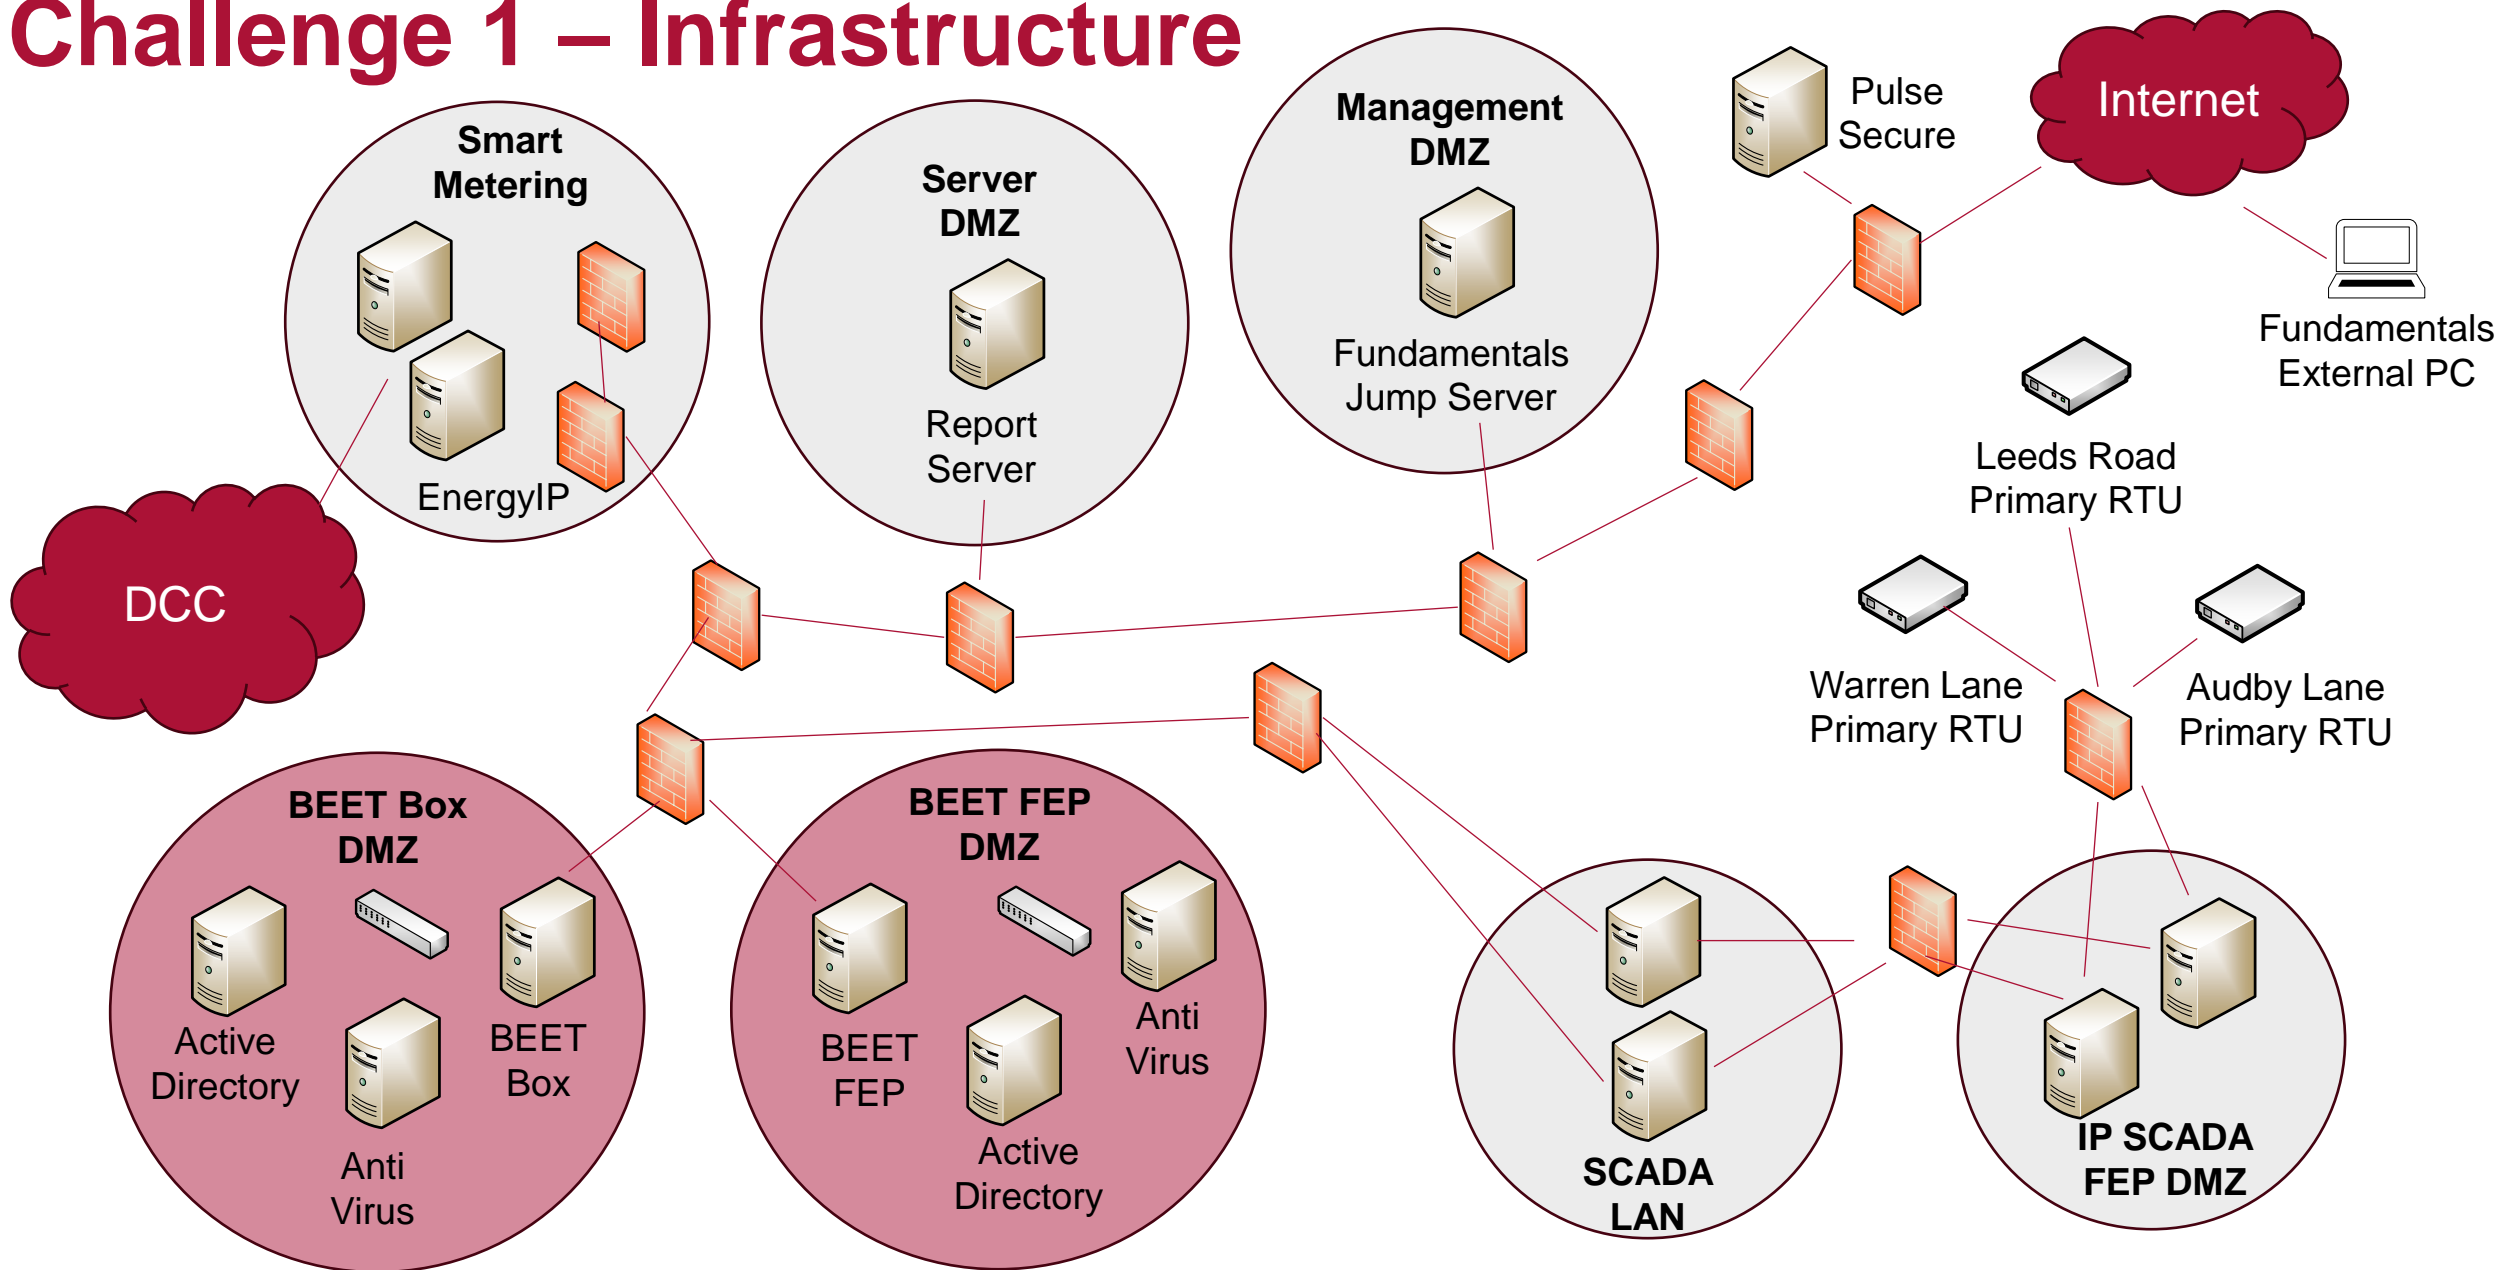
Challenge 1 – Infrastructure

Smart Metering

EnergyIP

Server DMZ

Report Server

Management DMZ

Fundamentals Jump Server

Pulse Secure

Internet

Fundamentals External PC

DCC

Leeds Road Primary RTU

Warren Lane Primary RTU

Audby Lane Primary RTU

BEET Box DMZ

Active Directory

BEET Box

Anti Virus

BEET FEP DMZ

BEET FEP

Anti Virus

Active Directory

SCADA LAN

IP SCADA FEP DMZ